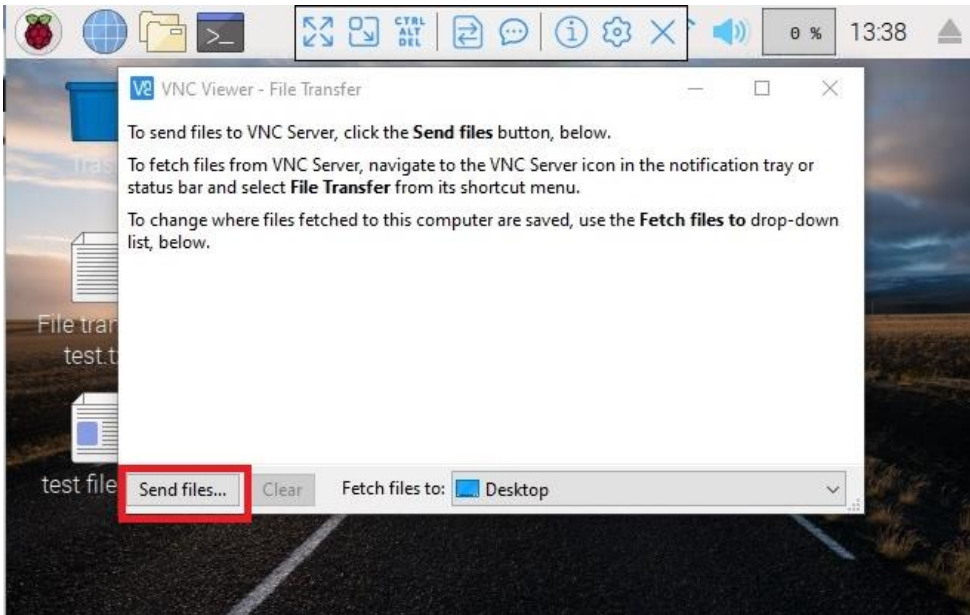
CTRL ALT DEL

0 %

13:38

Tras

File tran test.t

test file

VNC Viewer - File Transfer

To send files to VNC Server, click the **Send files** button, below.

To fetch files from VNC Server, navigate to the VNC Server icon in the notification tray or status bar and select **File Transfer** from its shortcut menu.

To change where files fetched to this computer are saved, use the **Fetch files to** drop-down list, below.

Send files...

Clear

Fetch files to:

Desktop